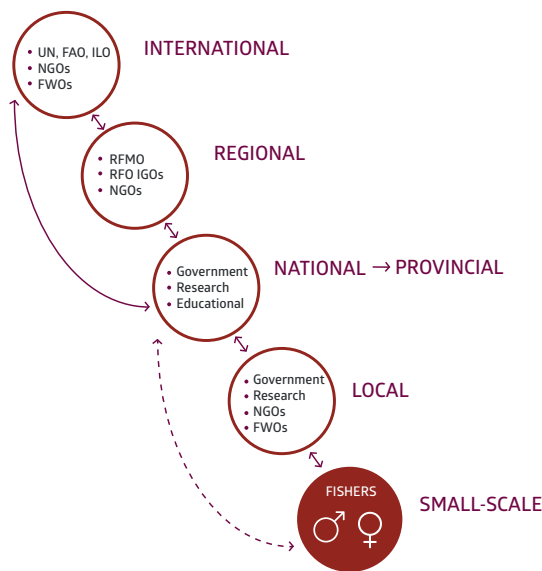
• UN, FAO, ILO
• NGOs
• FWOs

INTERNATIONAL

• RFMO
• RFO IGOs
• NGOs

REGIONAL

• Government
• Research
• Educational

NATIONAL → PROVINCIAL

• Government
• Research
• NGOs
• FWOs

LOCAL

FISHERS
♂ ♀

SMALL-SCALE